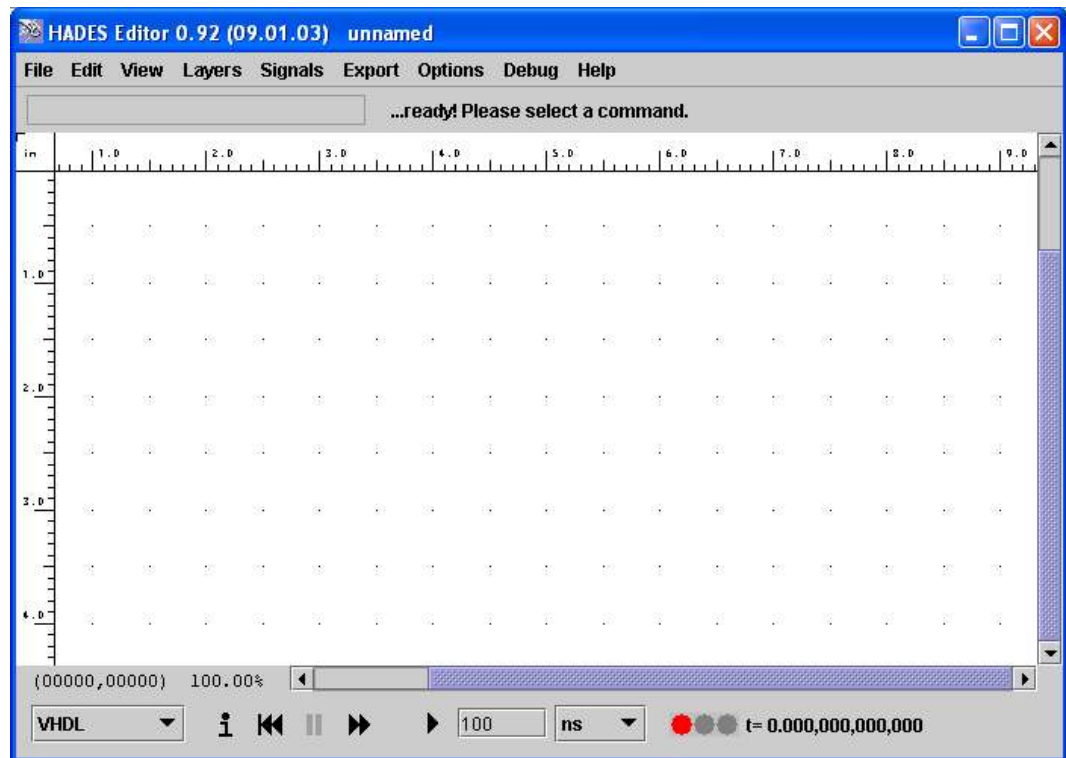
HADES Editor 0.92 (09.01.03) unnamed

File Edit View Layers Signals Export Options Debug Help

...ready! Please select a command.

in 1.0 2.0 3.0 4.0 5.0 6.0 7.0 8.0 9.0

1.0
2.0
3.0
4.0

(00000,00000) 100.00%

VHDL

i

100

ns

t= 0.000,000,000,000